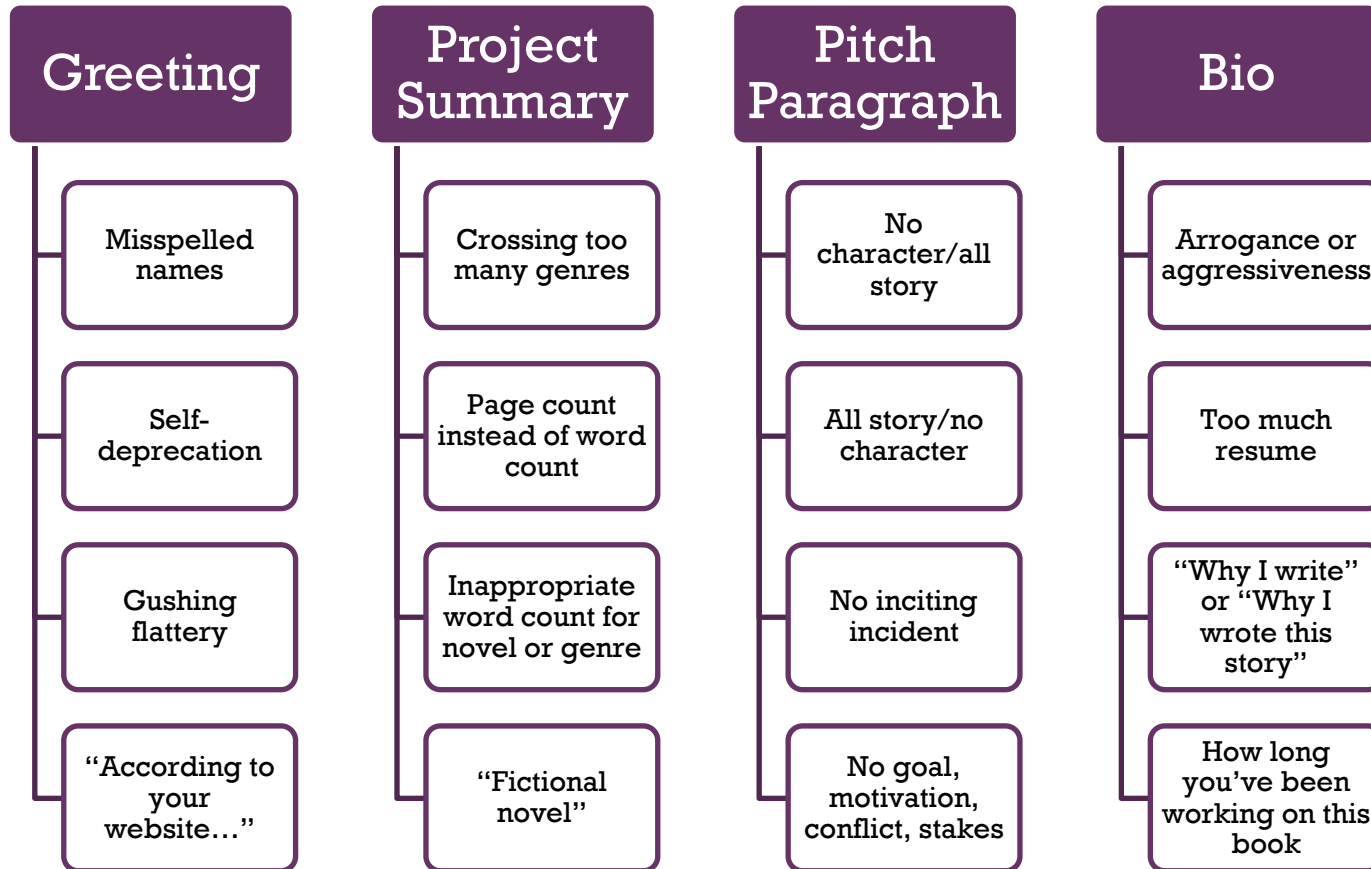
Greeting

Misspelled names

Self-deprecation

Gushing flattery

"According to your website…"

Project Summary

Crossing too many genres

Page count instead of word count

Inappropriate word count for novel or genre

"Fictional novel"

Pitch Paragraph

No character/all story

All story/no character

No inciting incident

No goal, motivation, conflict, stakes

Bio

Arrogance or aggressiveness

Too much resume

"Why I write" or "Why I wrote this story"

How long you've been working on this book